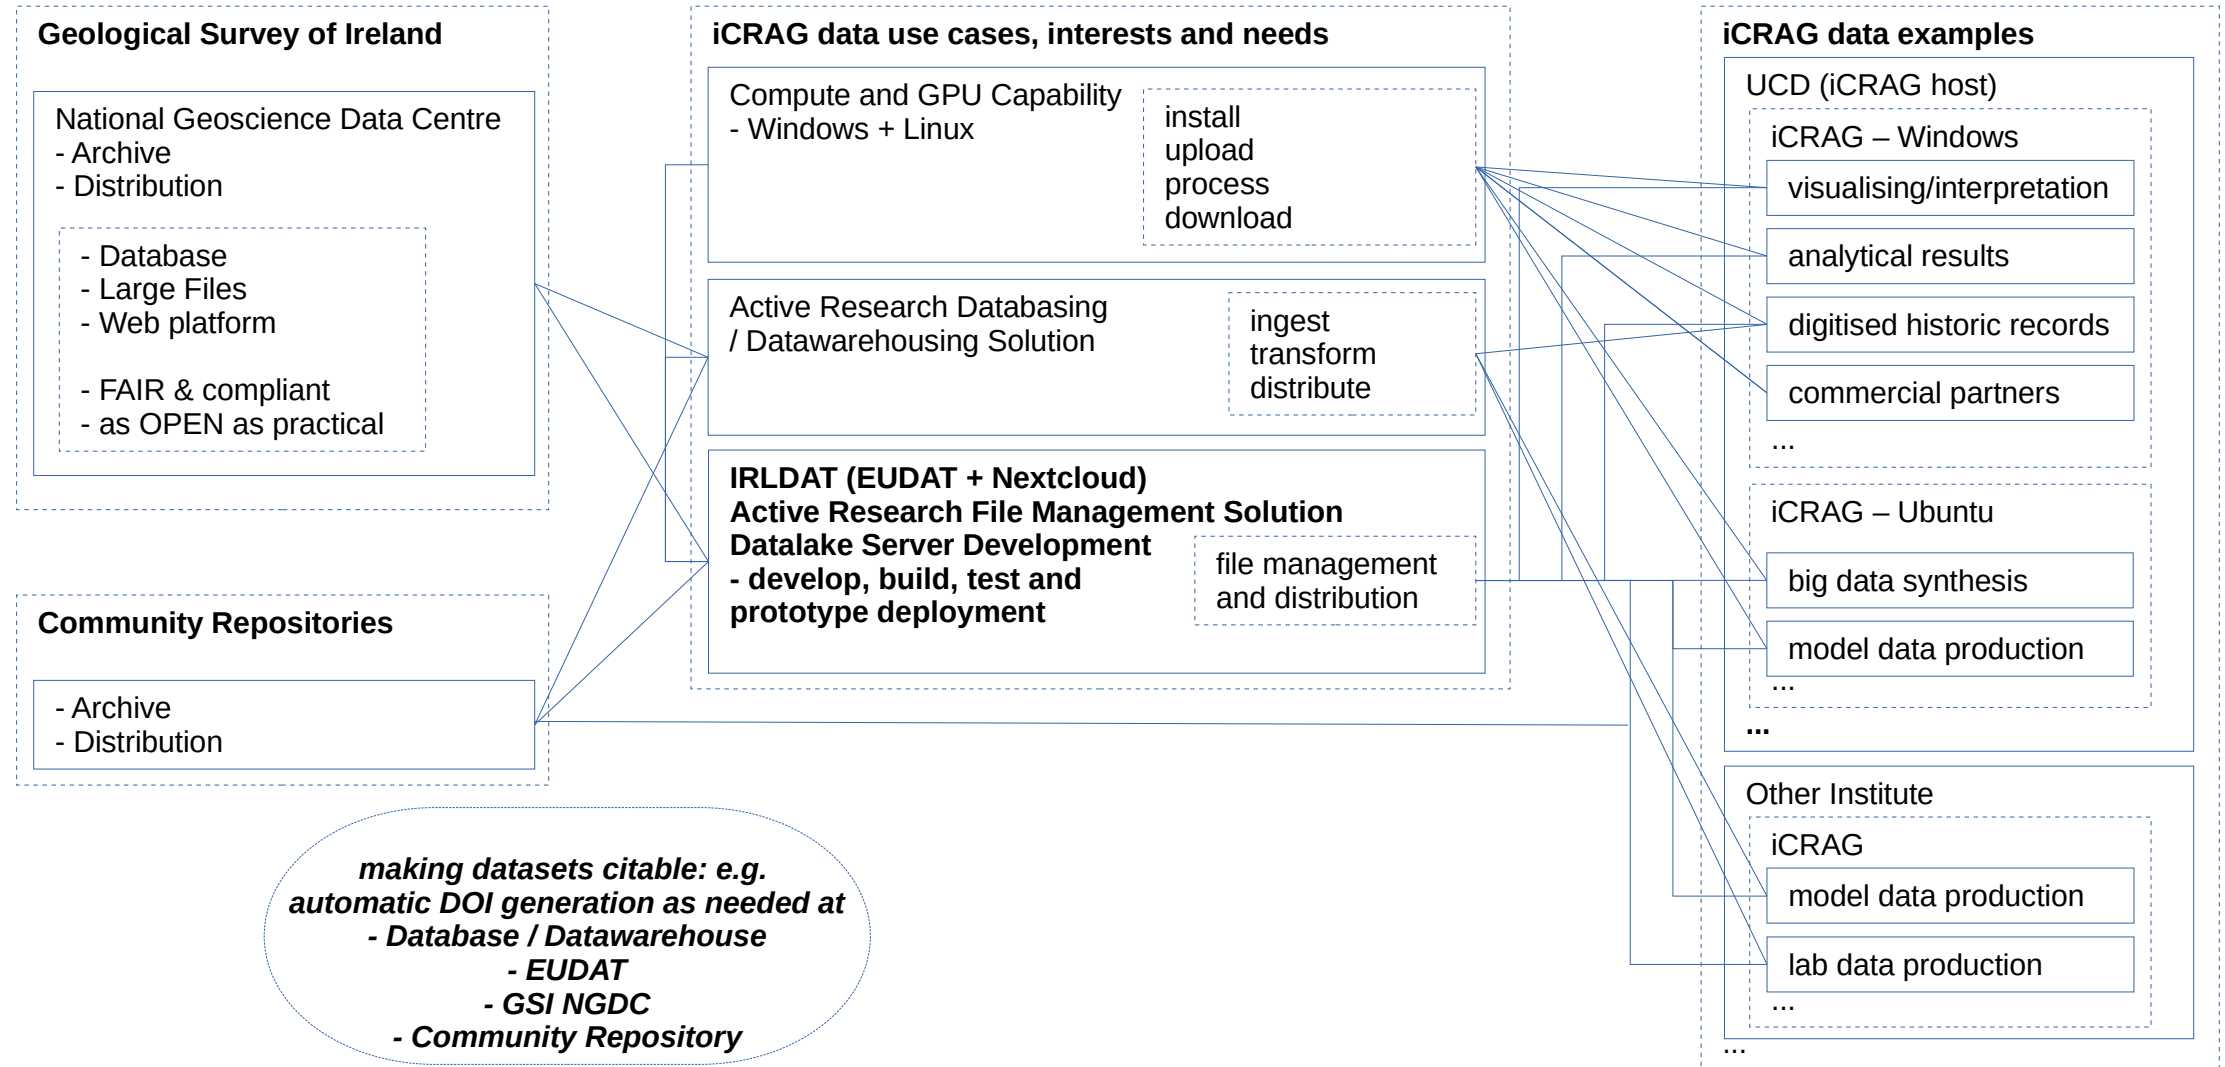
Geological Survey of Ireland

National Geoscience Data Centre
- Archive
- Distribution

- Database
- Large Files
- Web platform

- FAIR & compliant
- as OPEN as practical

Community Repositories

- Archive
- Distribution

iCRAG data use cases, interests and needs

Compute and GPU Capability
- Windows + Linux

install
upload
process
download

Active Research Databasing / Datawarehousing Solution

ingest
transform
distribute

IRLDAT (EUDAT + Nextcloud)
Active Research File Management Solution
Datalake Server Development
- develop, build, test and prototype deployment

file management and distribution

iCRAG data examples

UCD (iCRAG host)

iCRAG – Windows

visualising/interpretation

analytical results

digitised historic records

commercial partners

...

iCRAG – Ubuntu

big data synthesis

model data production

...

...

Other Institute

iCRAG

model data production

lab data production

...

...

making datasets citable: e.g. automatic DOI generation as needed at
- Database / Datawarehouse
- EUDAT
- GSI NGDC
- Community Repository